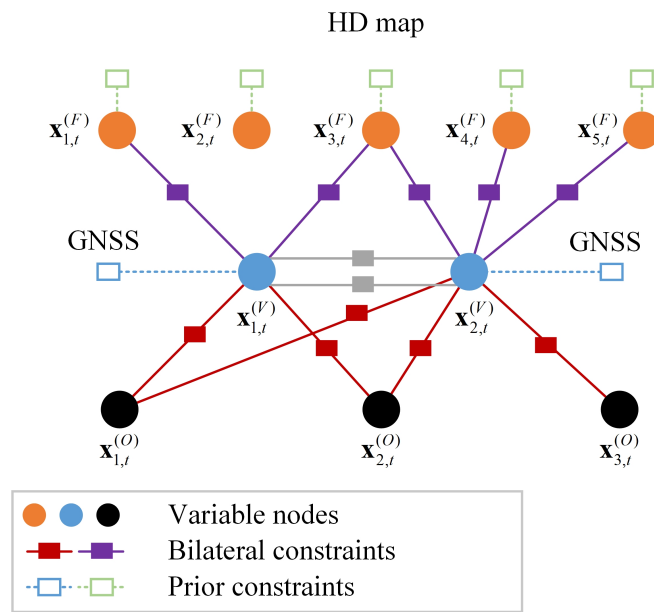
HD map

$\mathbf{x}_{1,t}^{(F)}$ $\mathbf{x}_{2,t}^{(F)}$ $\mathbf{x}_{3,t}^{(F)}$ $\mathbf{x}_{4,t}^{(F)}$ $\mathbf{x}_{5,t}^{(F)}$

GNSS

GNSS

$\mathbf{x}_{1,t}^{(V)}$ $\mathbf{x}_{2,t}^{(V)}$

$\mathbf{x}_{1,t}^{(O)}$ $\mathbf{x}_{2,t}^{(O)}$ $\mathbf{x}_{3,t}^{(O)}$

Variable nodes

Bilateral constraints

Prior constraints